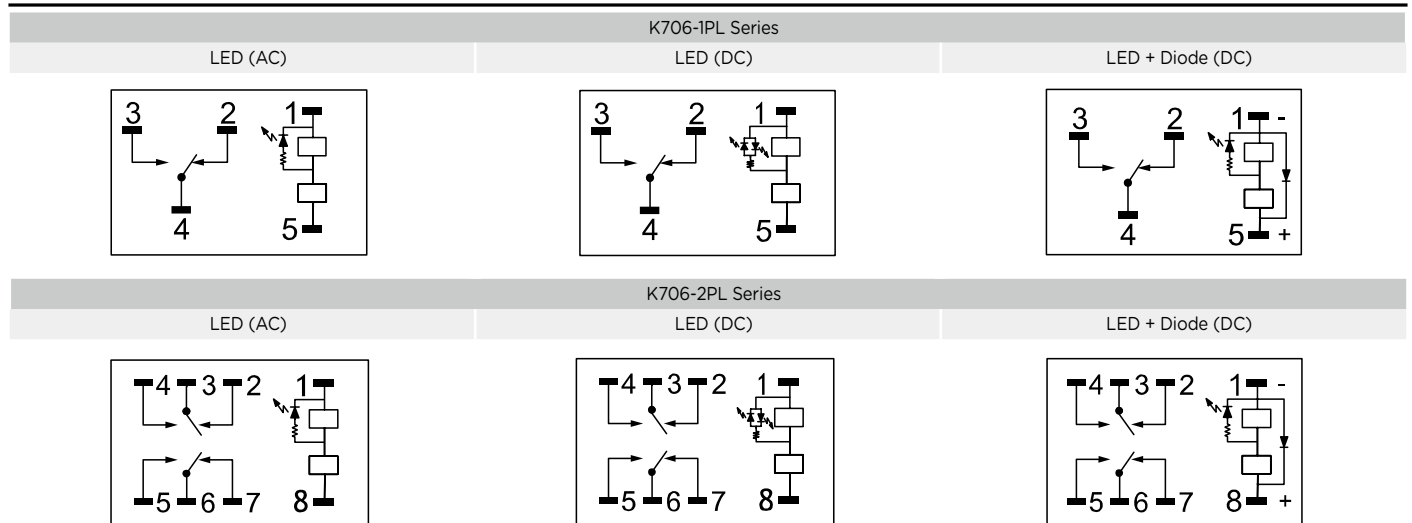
K706-1PL Series

| LED (AC) | LED (DC) | LED + Diode (DC) |
|---|---|---|
| 3 2 1 4 5 | 3 2 1 4 5 | 3 2 1 - 4 5 + |

K706-2PL Series

| LED (AC) | LED (DC) | LED + Diode (DC) |
|---|---|---|
| 4 3 2 1 5 6 7 8 | 4 3 2 1 5 6 7 8 | 4 3 2 1 - 5 6 7 8 + |